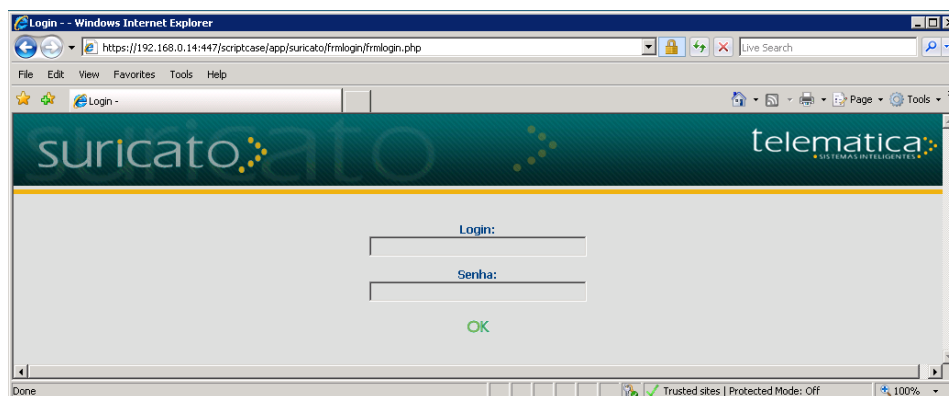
Login - - Windows Internet Explorer

https://192.168.0.14:447/scriptcase/app/suricato/frmlogin/frmlogin.php

Live Search

File Edit View Favorites Tools Help

Login -

Page Tools

suricato

telematica
SISTEMAS INTELIGENTES

Login:

Senha:

OK

Done

Trusted sites | Protected Mode: Off

100%